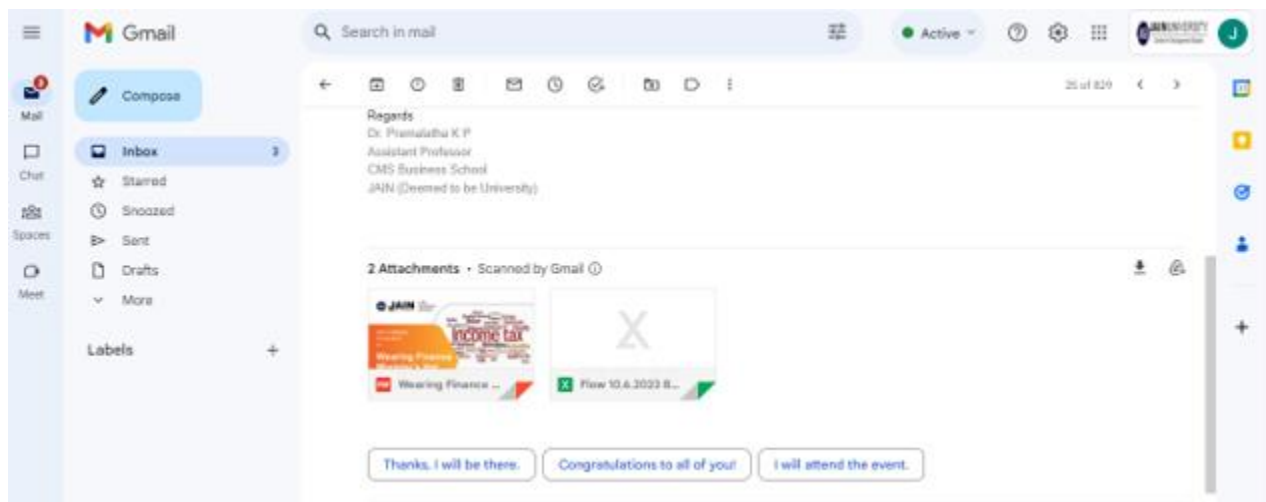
Gmail

Search in mail

Active

JAIN UNIVERSITY

J

Mail

Chat

Spaces

Meet

Compose

Inbox 3

Starred

Snoozed

Sent

Drafts

More

Labels +

25 of 829

Regards
Dr. Pramalatha K P
Assistant Professor
CMS Business School
JAIN (Deemed to be University)

2 Attachments • Scanned by Gmail ⓘ

JAIN

Income tax

Wearing Finance ...

Flow 10.6.2023 B...

Thanks, I will be there.

Congratulations to all of you!

I will attend the event.